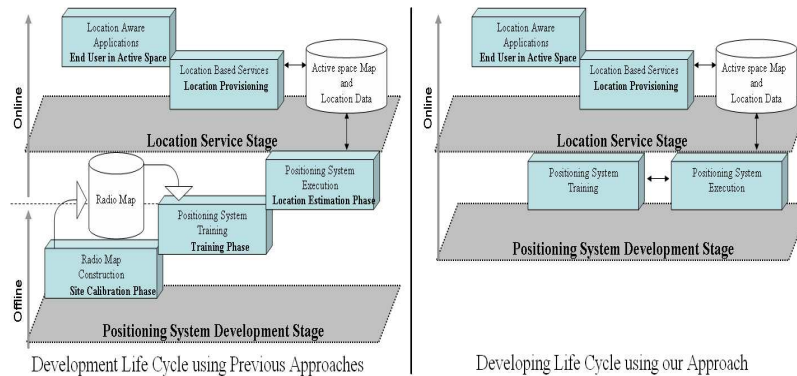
Location Aware Applications
End User in Active Space

Location Based Services
Location Provisioning

Active space Map and Location Data

Online

Location Service Stage

Radio Map

Positioning System Execution
Location Estimation Phase

Positioning System Training
Training Phase

Radio Map Construction
Site Calibration Phase

Offline

Positioning System Development Stage

Development Life Cycle using Previous Approaches

Location Aware Applications
End User in Active Space

Location Based Services
Location Provisioning

Active space Map and Location Data

Online

Location Service Stage

Positioning System Training

Positioning System Execution

Positioning System Development Stage

Developing Life Cycle using our Approach